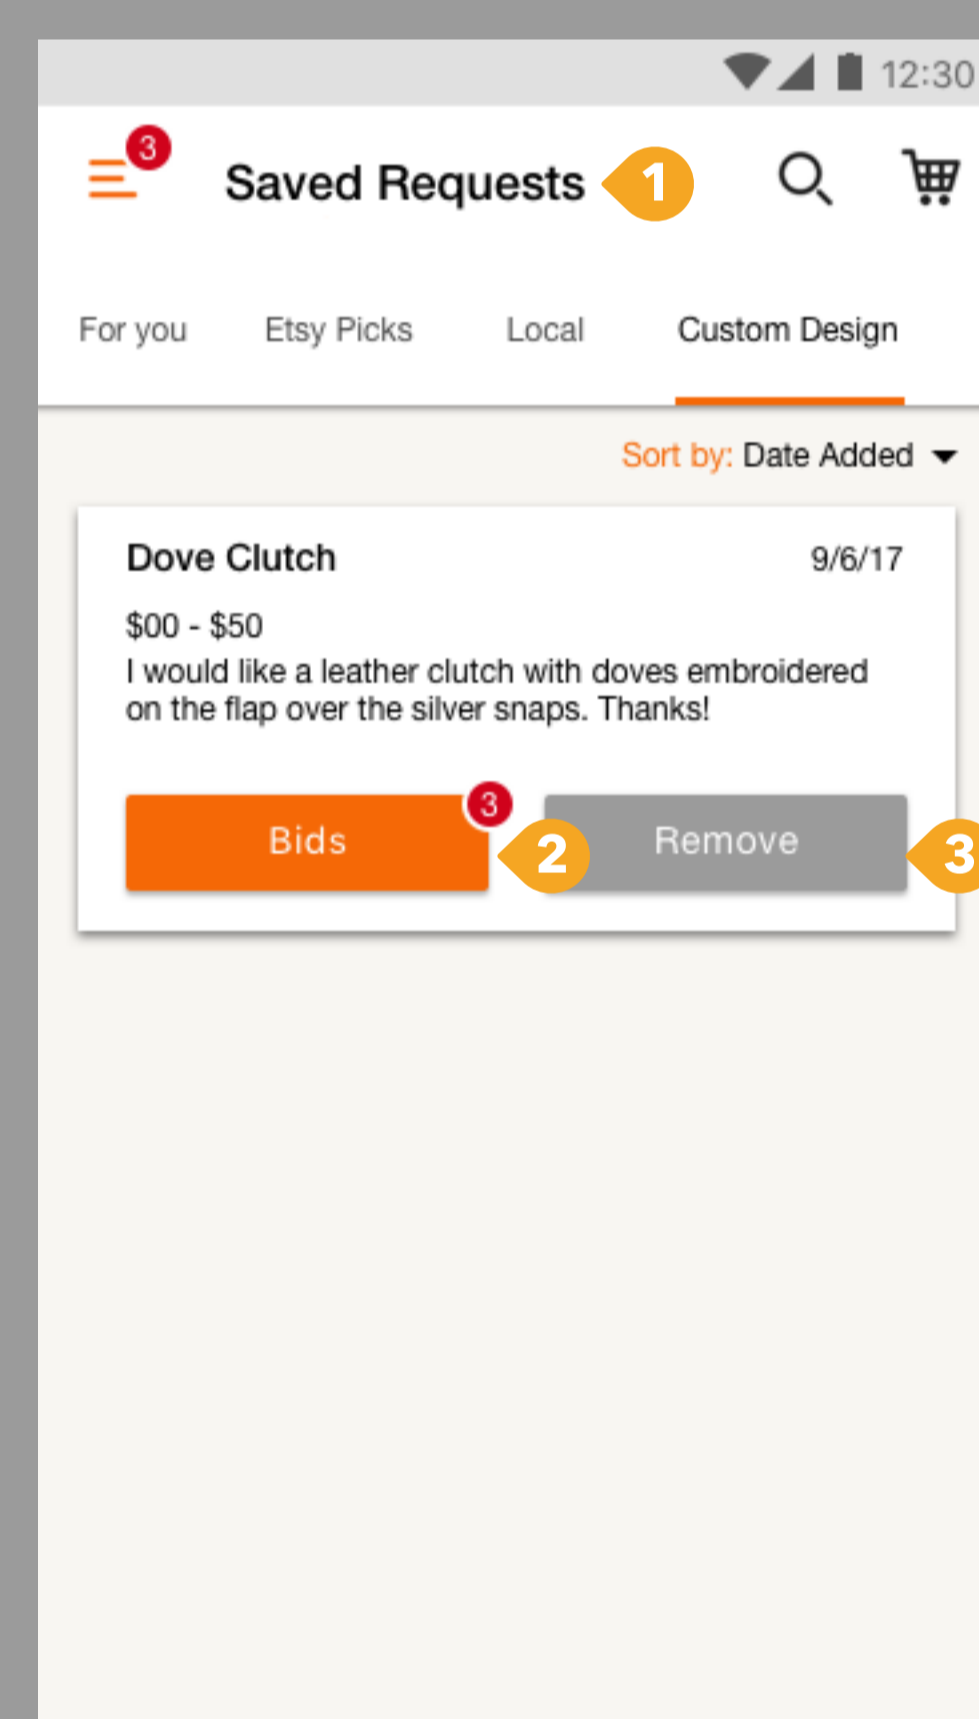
12:30

3

Saved Requests

1

For you

Etsy Picks

Local

Custom Design

Sort by: Date Added

Dove Clutch

9/6/17

$00 - $50

I would like a leather clutch with doves embroidered on the flap over the silver snaps. Thanks!

Bids

3

2

Remove

3